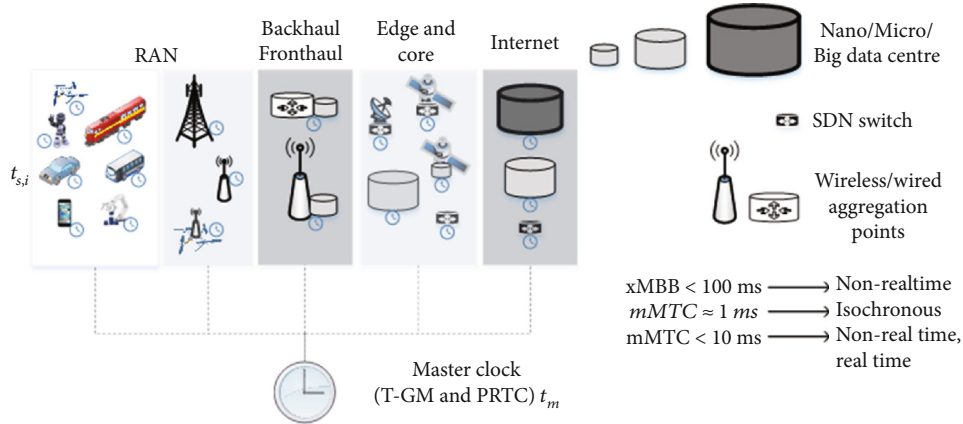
RAN

Backhaul Fronthaul

Edge and core

Internet

Nano/Micro/ Big data centre

$t_{s,i}$

SDN switch

Wireless/wired aggregation points

xMBB < 100 ms → Non-realtime
$mMTC \approx 1\ ms$ → Isochronous
mMTC < 10 ms → Non-real time, real time

Master clock (T-GM and PRTC) $t_m$